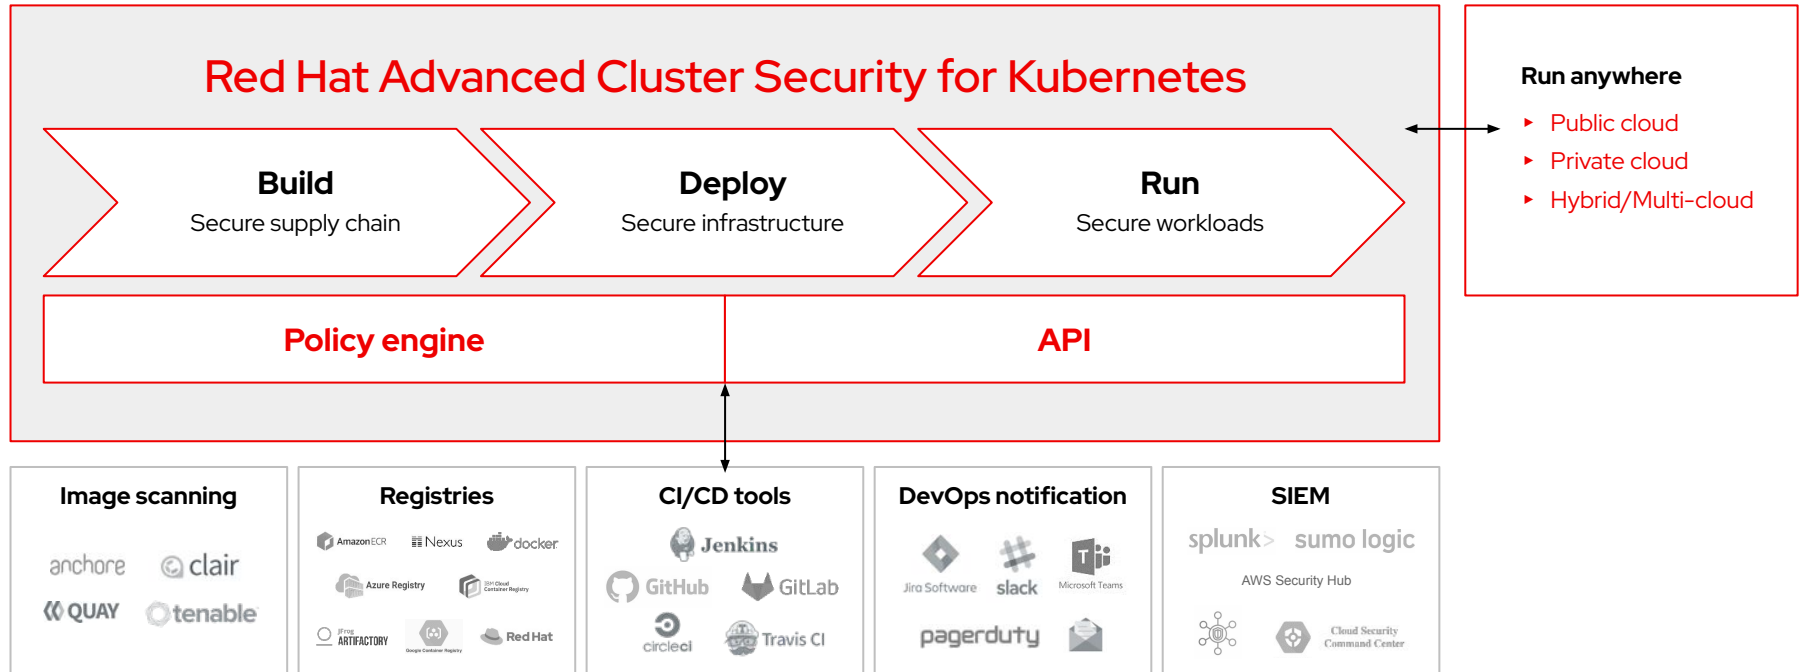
Red Hat Advanced Cluster Security for Kubernetes

Build
Secure supply chain

Deploy
Secure infrastructure

Run
Secure workloads

Policy engine

API

Run anywhere
- Public cloud
- Private cloud
- Hybrid/Multi-cloud

Image scanning
anchore
clair
QUAY
tenable

Registries
Amazon ECR
Nexus
docker
Azure Registry
IBM Cloud Container Registry
JFrog ARTIFACTORY
Google Container Registry
Red Hat

CI/CD tools
Jenkins
GitHub
GitLab
circleci
Travis CI

DevOps notification
Jira Software
slack
Microsoft Teams
pagerduty

SIEM
splunk>
sumo logic
AWS Security Hub
Cloud Security Command Center